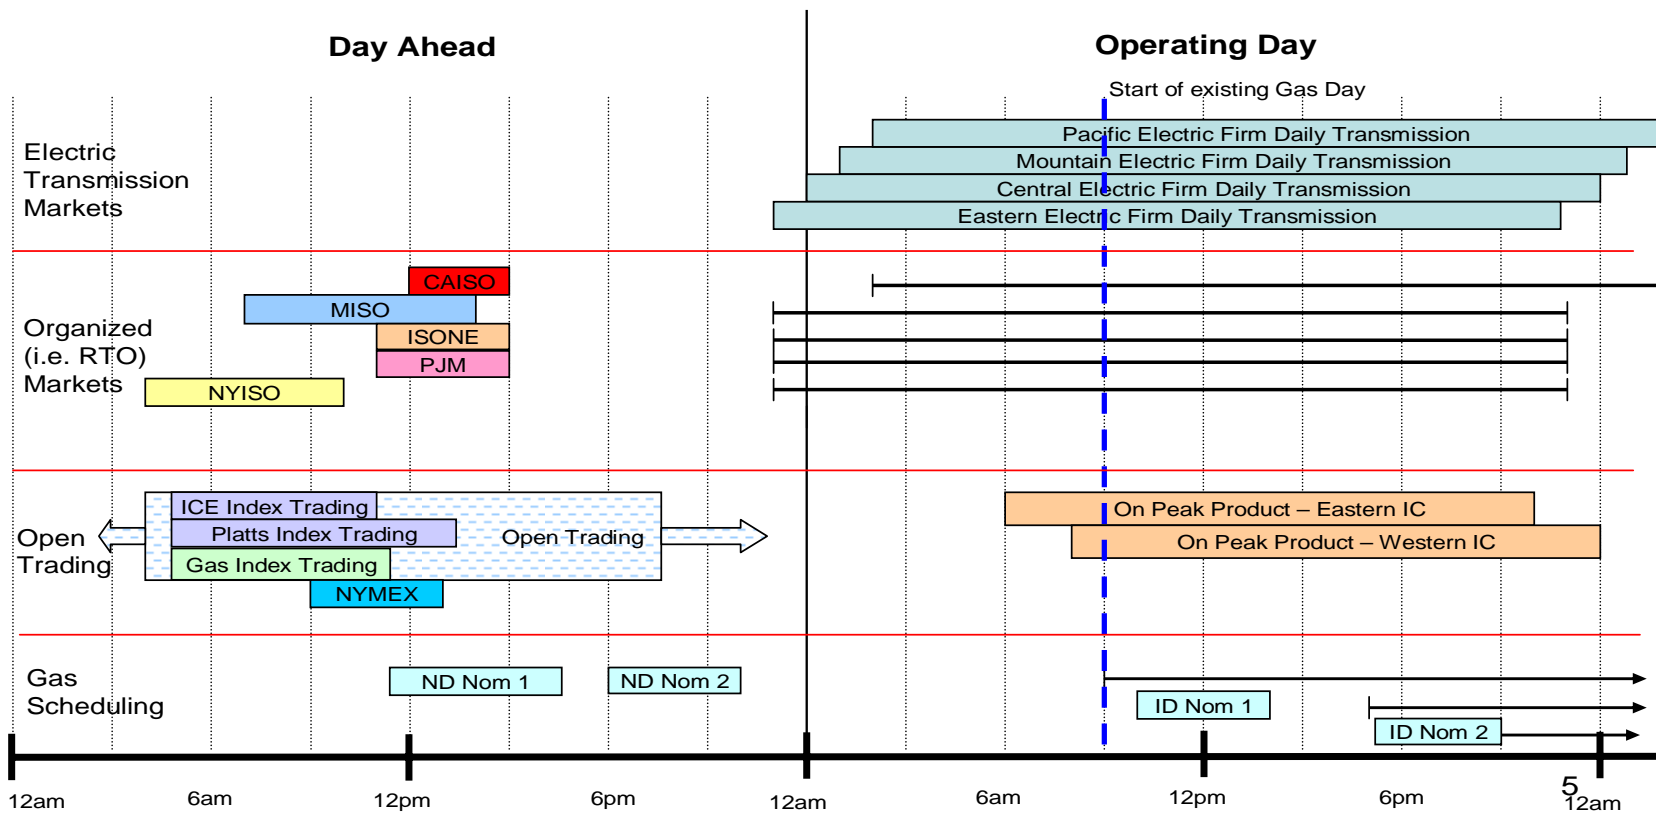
Day Ahead

Operating Day

Start of existing Gas Day

Electric Transmission Markets

Pacific Electric Firm Daily Transmission
Mountain Electric Firm Daily Transmission
Central Electric Firm Daily Transmission
Eastern Electric Firm Daily Transmission

Organized (i.e. RTO) Markets

CAISO
MISO
ISONE
PJM
NYISO

Open Trading

ICE Index Trading
Platts Index Trading
Gas Index Trading
NYMEX
Open Trading

On Peak Product – Eastern IC
On Peak Product – Western IC

Gas Scheduling

ND Nom 1
ND Nom 2
ID Nom 1
ID Nom 2

12am
6am
12pm
6pm
12am
6am
12pm
6pm
12am

5